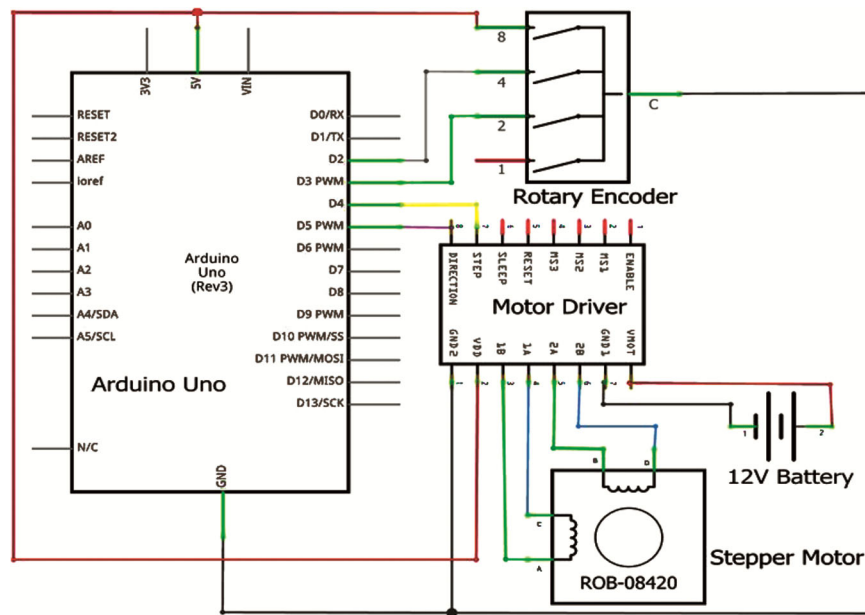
3V3
5V
VIN
RESET
RESET2
AREF
ioref
A0
A1
A2
A3
A4/SDA
A5/SCL
N/C
D0/RX
D1/TX
D2
D3 PWM
D4
D5 PWM
D6 PWM
D7
D8
D9 PWM
D10 PWM/SS
D11 PWM/MOSI
D12/MISO
D13/SCK
Arduino Uno (Rev3)
Arduino Uno
GND

8
4
2
1
C
Rotary Encoder

8 7 6 5 4 3 2 1
DIRECTION
STEP
SLEEP
RESET
MS3
MS2
MS1
ENABLE
Motor Driver
GND2
VDD
1B
1A
2A
2B
GND1
VMOT
1 2 3 4 5 6 7

1
2
12V Battery

B
D
C
A
ROB-08420
Stepper Motor